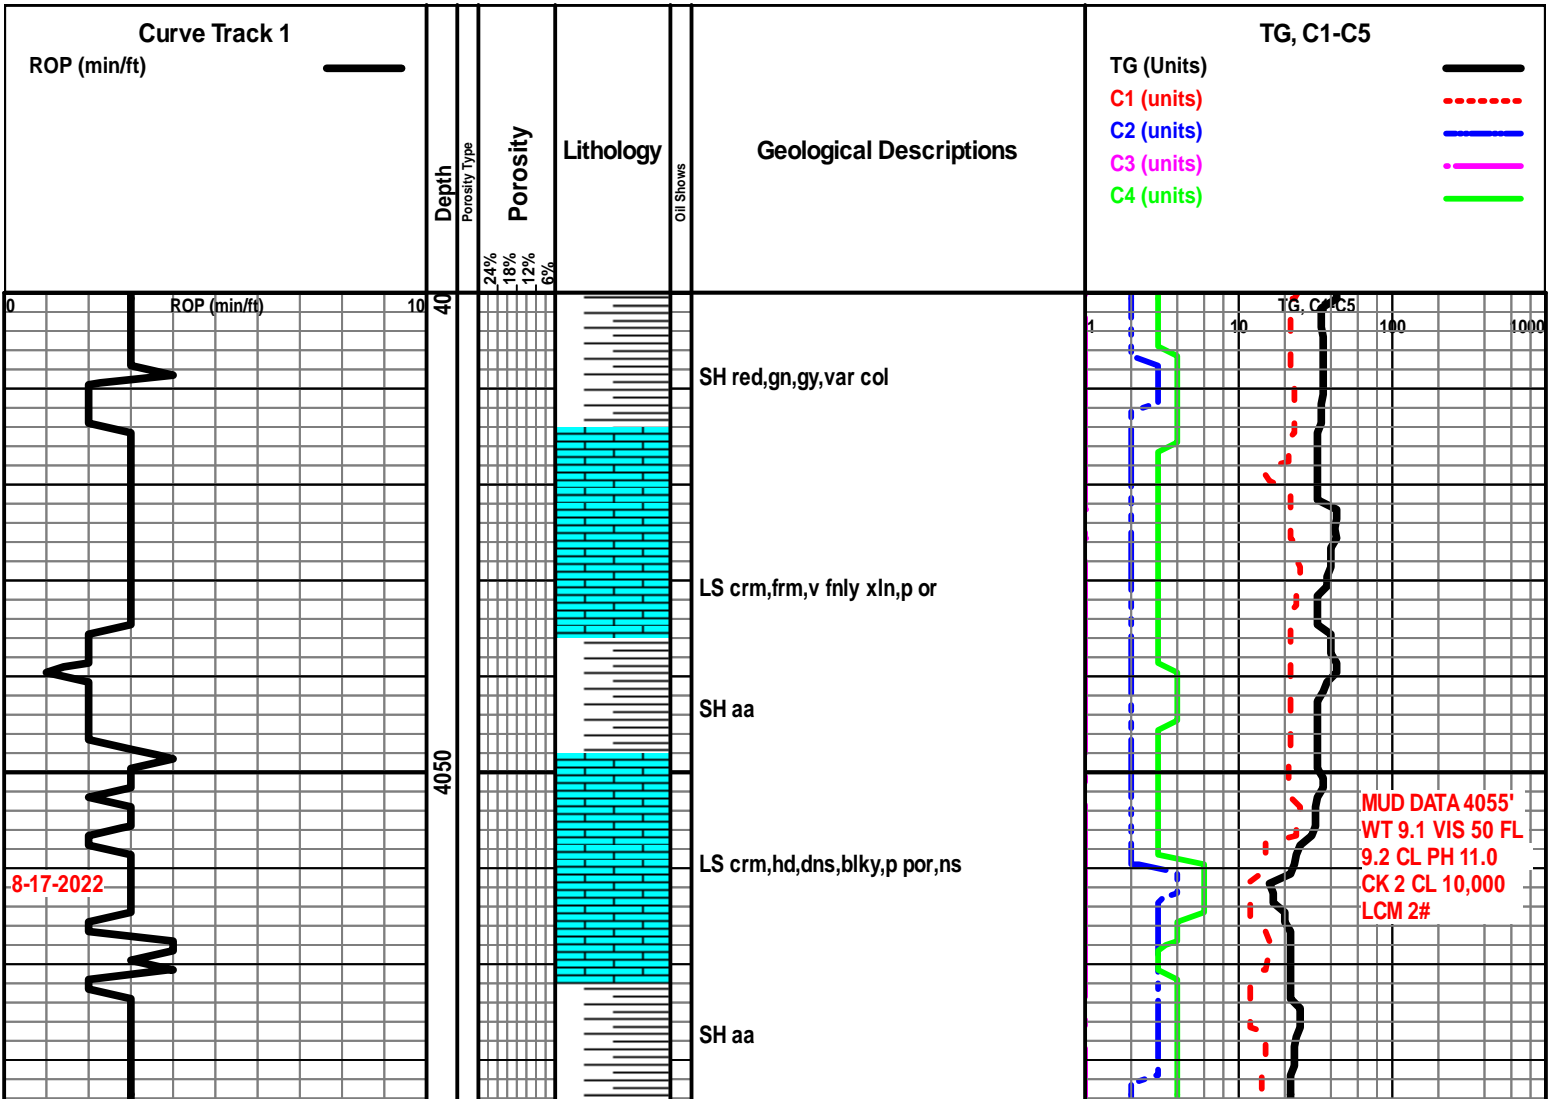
Curve Track 1
ROP (min/ft)

Depth
Porosity Type
Porosity
24%
18%
12%
6%

Lithology

Oil Shows

Geological Descriptions

TG, C1-C5
TG (Units)
C1 (units)
C2 (units)
C3 (units)
C4 (units)

0
ROP (min/ft)
10

40

8-17-2022

4050

SH red,gn,gy,var col

LS crm,frm,v fnly xln,p or

SH aa

LS crm,hd,dns,blky,p por,ns

SH aa

TG, C1-C5
1
10
100
1000

MUD DATA 4055'
WT 9.1 VIS 50 FL
9.2 CL PH 11.0
CK 2 CL 10,000
LCM 2#